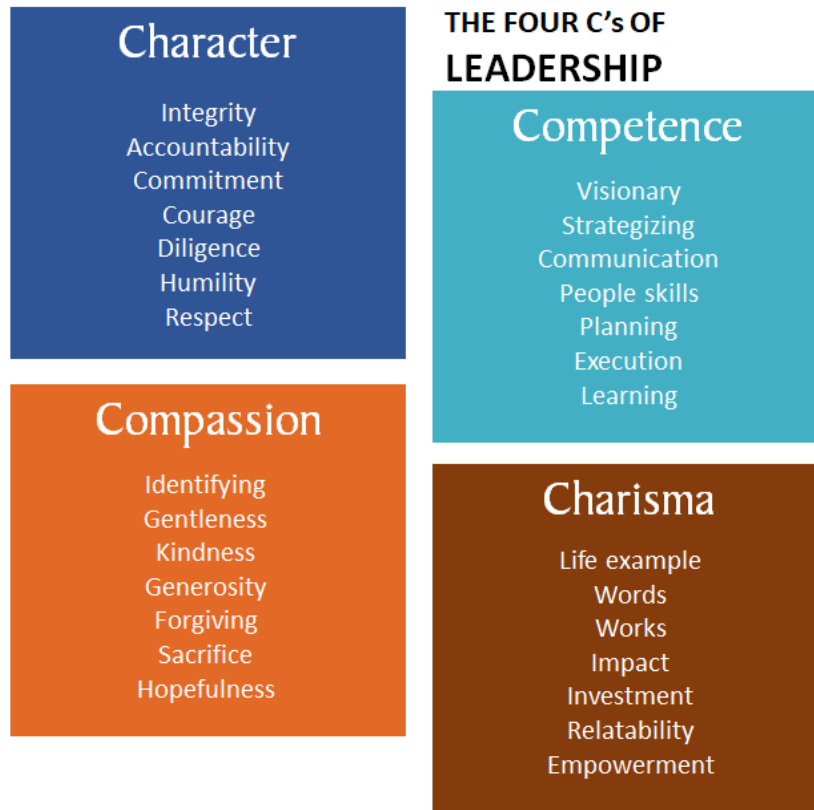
THE FOUR C's OF LEADERSHIP

Character

Integrity
Accountability
Commitment
Courage
Diligence
Humility
Respect

Competence

Visionary
Strategizing
Communication
People skills
Planning
Execution
Learning

Compassion

Identifying
Gentleness
Kindness
Generosity
Forgiving
Sacrifice
Hopefulness

Charisma

Life example
Words
Works
Impact
Investment
Relatability
Empowerment